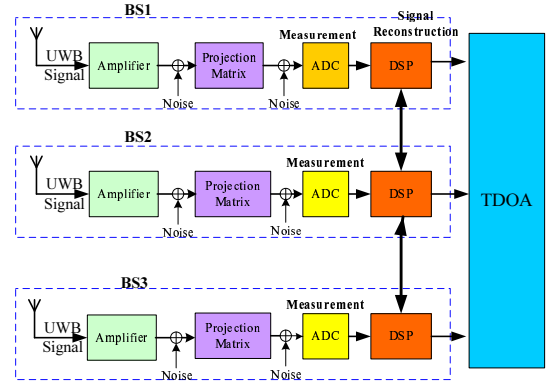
BS1

UWB Signal

Amplifier

Noise

Projection Matrix

Noise

Measurement

ADC

Signal Reconstruction

DSP

BS2

UWB Signal

Amplifier

Noise

Projection Matrix

Noise

Measurement

ADC

DSP

TDOA

BS3

UWB Signal

Amplifier

Noise

Projection Matrix

Noise

Measurement

ADC

DSP